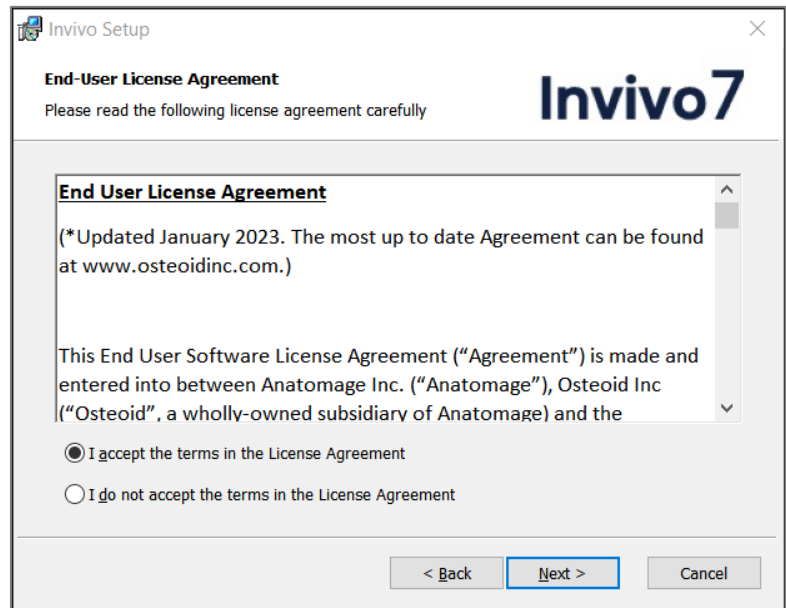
Invivo Setup

End-User License Agreement

Please read the following license agreement carefully

Invivo7

End User License Agreement

(*Updated January 2023. The most up to date Agreement can be found at www.osteoidinc.com.)

This End User Software License Agreement ("Agreement") is made and entered into between Anatomage Inc. ("Anatomage"), Osteoid Inc ("Osteoid", a wholly-owned subsidiary of Anatomage) and the

I accept the terms in the License Agreement

I do not accept the terms in the License Agreement

< Back

Next >

Cancel